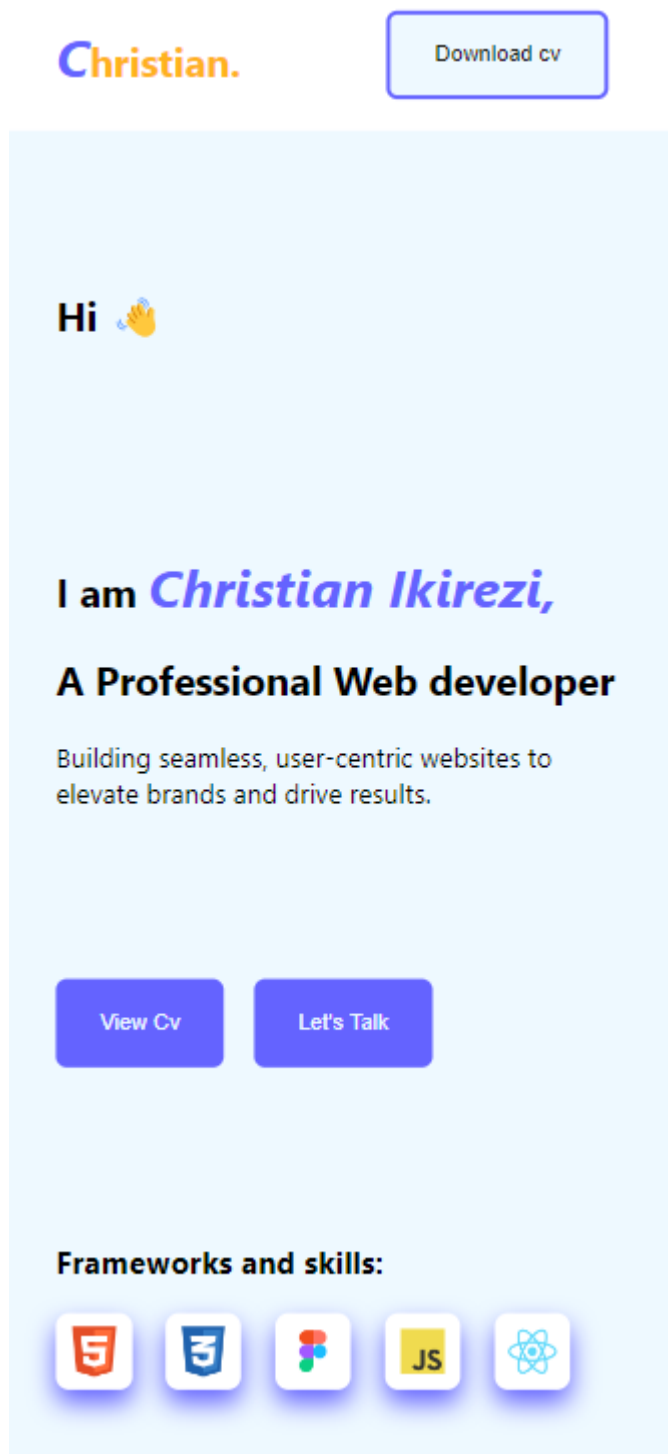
Christian.

Download cv

Hi 👋

I am Christian Ikirezi,

A Professional Web developer

Building seamless, user-centric websites to elevate brands and drive results.

View Cv

Let's Talk

Frameworks and skills:

5

3

JS